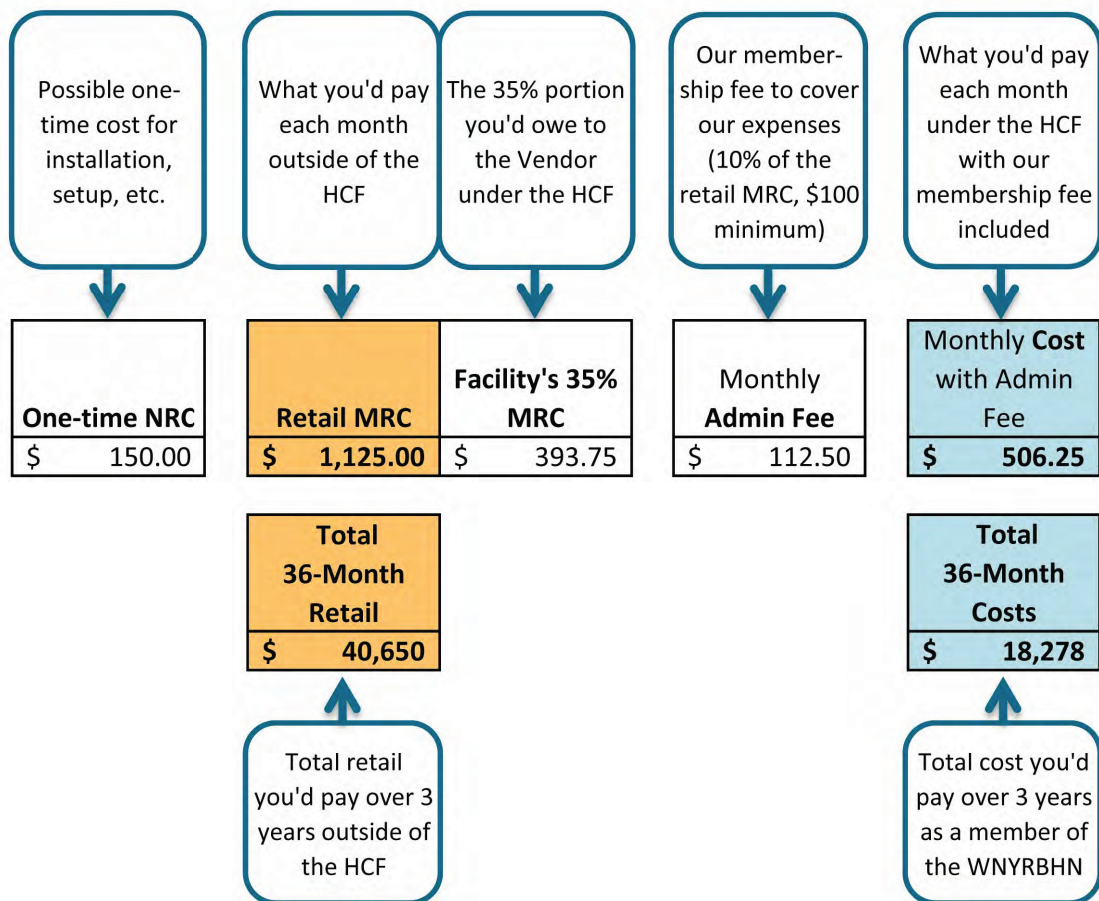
Possible one-time cost for installation, setup, etc.

What you'd pay each month outside of the HCF

The 35% portion you'd owe to the Vendor under the HCF

Our membership fee to cover our expenses (10% of the retail MRC, $100 minimum)

What you'd pay each month under the HCF with our membership fee included

| One-time NRC |
|---|
| $ 150.00 |

| Retail MRC | Facility's 35% MRC |
|---|---|
| $ 1,125.00 | $ 393.75 |

| Monthly Admin Fee |
|---|
| $ 112.50 |

| Monthly Cost with Admin Fee |
|---|
| $ 506.25 |

| Total 36-Month Retail |
|---|
| $ 40,650 |

| Total 36-Month Costs |
|---|
| $ 18,278 |

Total retail you'd pay over 3 years outside of the HCF

Total cost you'd pay over 3 years as a member of the WNYRBHN